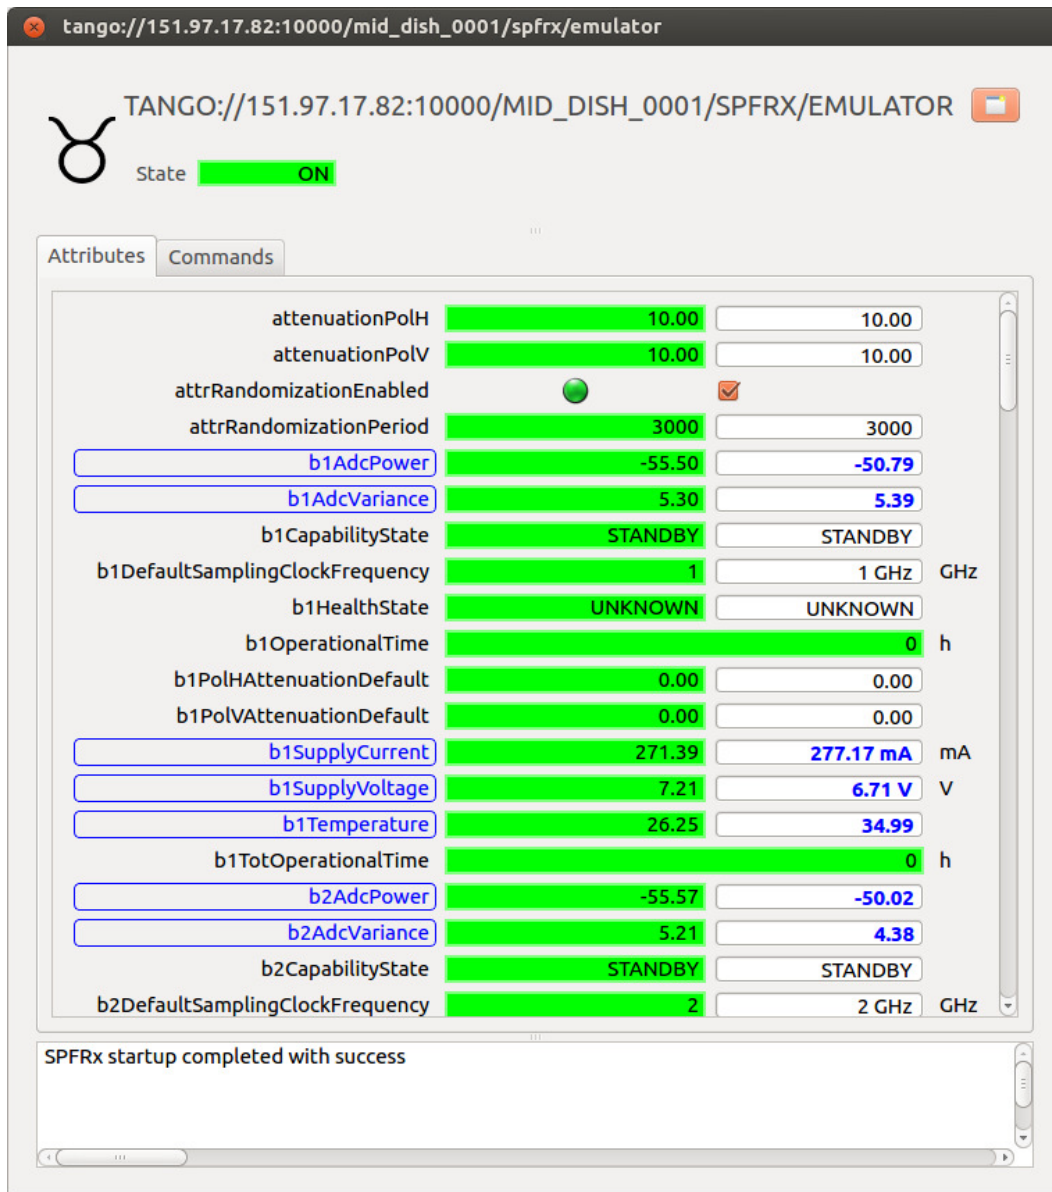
tango://151.97.17.82:10000/mid_dish_0001/spfrx/emulator

TANGO://151.97.17.82:10000/MID_DISH_0001/SPFRX/EMULATOR

State ON

Attributes Commands

| | | | |
|---|---|---|---|
| attenuationPolH | 10.00 | 10.00 | |
| attenuationPolV | 10.00 | 10.00 | |
| attrRandomizationEnabled | | | |
| attrRandomizationPeriod | 3000 | 3000 | |
| b1AdcPower | -55.50 | -50.79 | |
| b1AdcVariance | 5.30 | 5.39 | |
| b1CapabilityState | STANDBY | STANDBY | |
| b1DefaultSamplingClockFrequency | 1 | 1 GHz | GHz |
| b1HealthState | UNKNOWN | UNKNOWN | |
| b1OperationalTime | 0 | | h |
| b1PolHAttenuationDefault | 0.00 | 0.00 | |
| b1PolVAttenuationDefault | 0.00 | 0.00 | |
| b1SupplyCurrent | 271.39 | 277.17 mA | mA |
| b1SupplyVoltage | 7.21 | 6.71 V | V |
| b1Temperature | 26.25 | 34.99 | |
| b1TotOperationalTime | 0 | | h |
| b2AdcPower | -55.57 | -50.02 | |
| b2AdcVariance | 5.21 | 4.38 | |
| b2CapabilityState | STANDBY | STANDBY | |
| b2DefaultSamplingClockFrequency | 2 | 2 GHz | GHz |

SPFRx startup completed with success